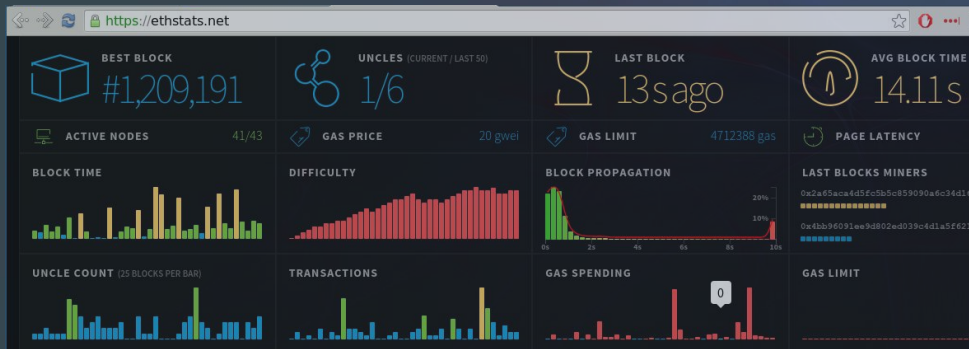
https://ethstats.net

BEST BLOCK
#1,209,191

UNCLES (CURRENT / LAST 50)
1/6

LAST BLOCK
13s ago

AVG BLOCK TIME
14.11s

ACTIVE NODES 41/43

GAS PRICE 20 gwei

GAS LIMIT 4712388 gas

PAGE LATENCY

BLOCK TIME

DIFFICULTY

BLOCK PROPAGATION
20%
10%
0s 2s 4s 6s 8s 10s

LAST BLOCKS MINERS
0x2a65aca4d5fc5b5c859090a6c34d16
0x4bb96091ee9d802ed039c4d1a5f621

UNCLE COUNT (25 BLOCKS PER BAR)

TRANSACTIONS

GAS SPENDING
0

GAS LIMIT